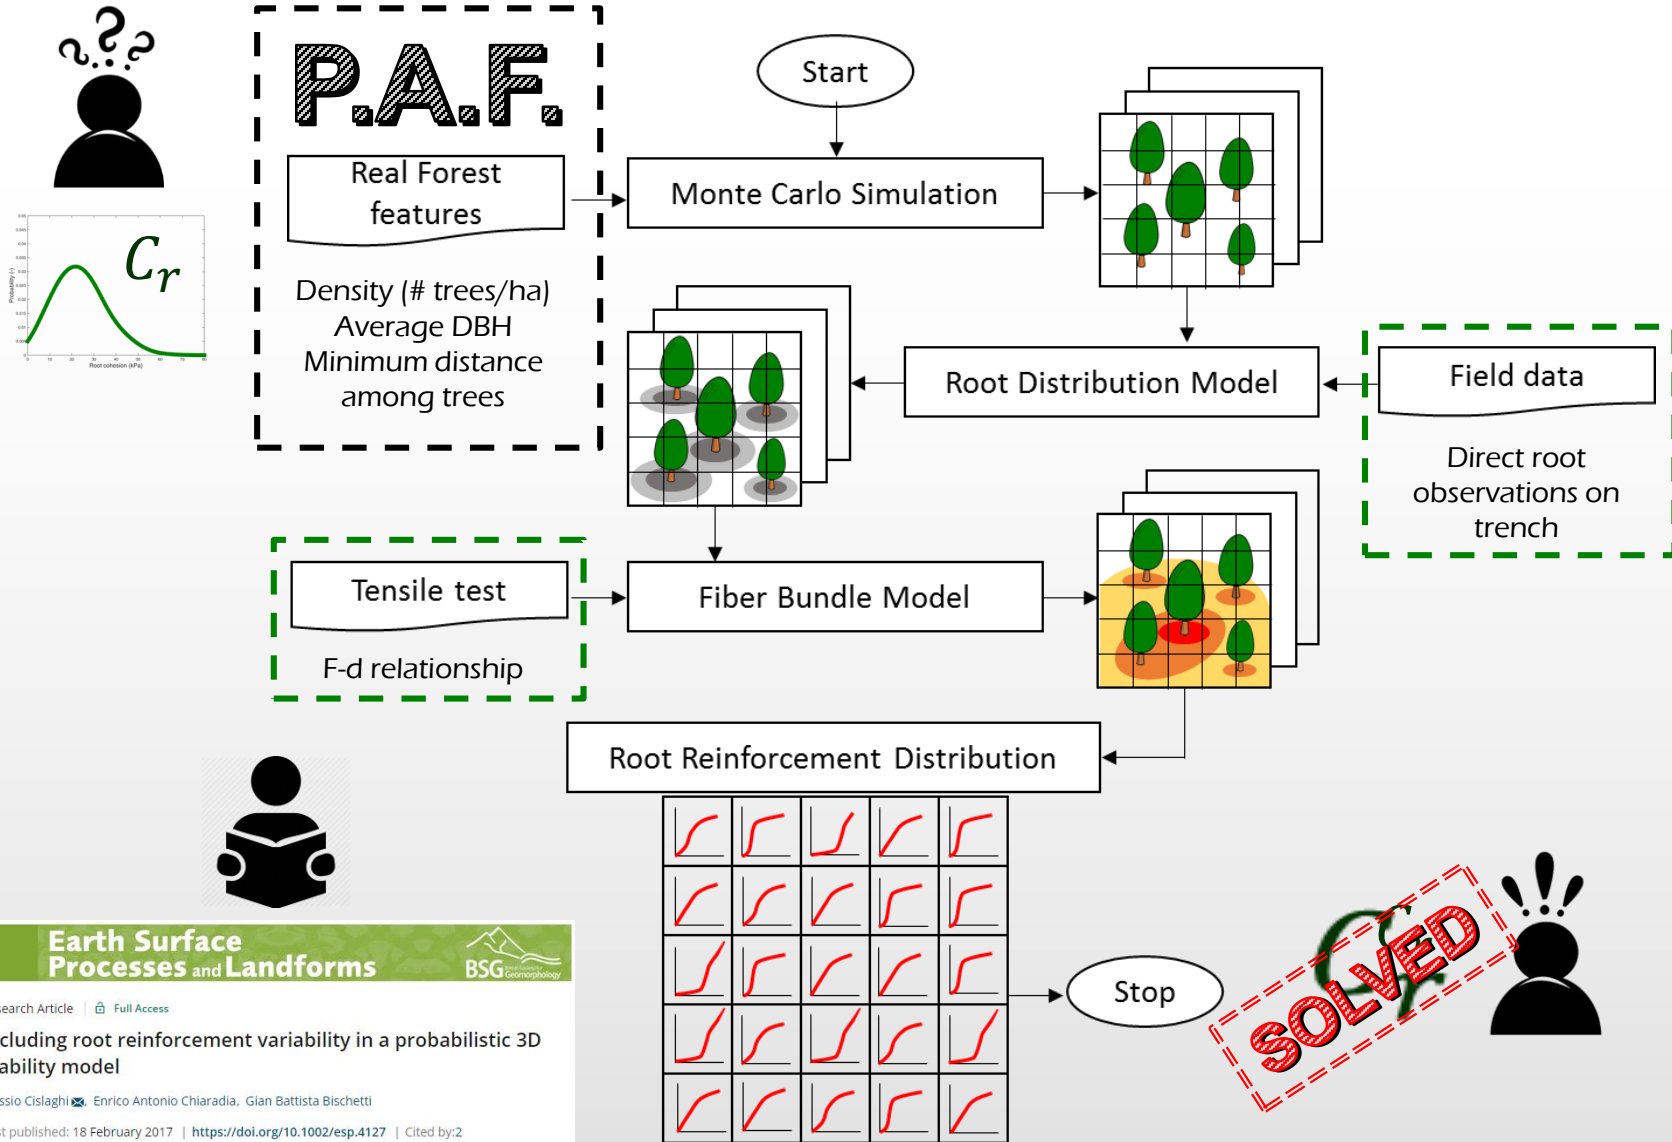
P.A.F.

Real Forest features

Density (# trees/ha)
Average DBH
Minimum distance among trees

$C_r$

Probability (-)

Root cohesion (kPa)

Start

Monte Carlo Simulation

Root Distribution Model

Field data

Direct root observations on trench

Tensile test

F-d relationship

Fiber Bundle Model

Root Reinforcement Distribution

Stop

SOLVED

$C_r$

Earth Surface Processes and Landforms

BSG

earch Article | Full Access

cluding root reinforcement variability in a probabilistic 3D ability model

ssio Cislaghi, Enrico Antonio Chiaradia, Gian Battista Bischetti

t published: 18 February 2017 | https://doi.org/10.1002/esp.4127 | Cited by:2